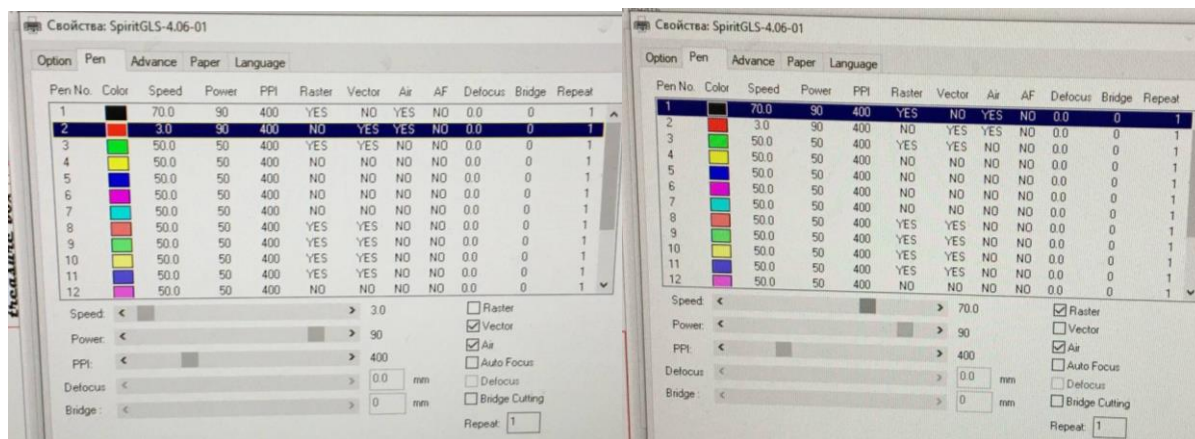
Свойства: SpiritGLS-4.06-01

Option | Pen | Advance | Paper | Language

| Pen No. | Color | Speed | Power | PPI | Raster | Vector | Air | AF | Defocus | Bridge | Repeat |
|---|---|---|---|---|---|---|---|---|---|---|---|
| 1 | | 70.0 | 90 | 400 | YES | NO | YES | NO | 0.0 | 0 | 1 |
| 2 | | 3.0 | 90 | 400 | NO | YES | YES | NO | 0.0 | 0 | 1 |
| 3 | | 50.0 | 50 | 400 | YES | YES | NO | NO | 0.0 | 0 | 1 |
| 4 | | 50.0 | 50 | 400 | NO | NO | NO | NO | 0.0 | 0 | 1 |
| 5 | | 50.0 | 50 | 400 | NO | NO | NO | NO | 0.0 | 0 | 1 |
| 6 | | 50.0 | 50 | 400 | NO | NO | NO | NO | 0.0 | 0 | 1 |
| 7 | | 50.0 | 50 | 400 | NO | NO | NO | NO | 0.0 | 0 | 1 |
| 8 | | 50.0 | 50 | 400 | YES | YES | NO | NO | 0.0 | 0 | 1 |
| 9 | | 50.0 | 50 | 400 | YES | YES | NO | NO | 0.0 | 0 | 1 |
| 10 | | 50.0 | 50 | 400 | YES | YES | NO | NO | 0.0 | 0 | 1 |
| 11 | | 50.0 | 50 | 400 | YES | YES | NO | NO | 0.0 | 0 | 1 |
| 12 | | 50.0 | 50 | 400 | NO | NO | NO | NO | 0.0 | 0 | 1 |

Speed: 3.0
Power: 90
PPI: 400
Defocus 0.0 mm
Bridge: 0 mm
Raster
☑ Vector
☑ Air
Auto Focus
Defocus
Bridge Cutting
Repeat: 1

Свойства: SpiritGLS-4.06-01

Option | Pen | Advance | Paper | Language

| Pen No. | Color | Speed | Power | PPI | Raster | Vector | Air | AF | Defocus | Bridge | Repeat |
|---|---|---|---|---|---|---|---|---|---|---|---|
| 1 | | 70.0 | 90 | 400 | YES | NO | YES | NO | 0.0 | 0 | 1 |
| 2 | | 3.0 | 90 | 400 | NO | YES | YES | NO | 0.0 | 0 | 1 |
| 3 | | 50.0 | 50 | 400 | YES | YES | NO | NO | 0.0 | 0 | 1 |
| 4 | | 50.0 | 50 | 400 | NO | NO | NO | NO | 0.0 | 0 | 1 |
| 5 | | 50.0 | 50 | 400 | NO | NO | NO | NO | 0.0 | 0 | 1 |
| 6 | | 50.0 | 50 | 400 | NO | NO | NO | NO | 0.0 | 0 | 1 |
| 7 | | 50.0 | 50 | 400 | NO | NO | NO | NO | 0.0 | 0 | 1 |
| 8 | | 50.0 | 50 | 400 | YES | YES | NO | NO | 0.0 | 0 | 1 |
| 9 | | 50.0 | 50 | 400 | YES | YES | NO | NO | 0.0 | 0 | 1 |
| 10 | | 50.0 | 50 | 400 | YES | YES | NO | NO | 0.0 | 0 | 1 |
| 11 | | 50.0 | 50 | 400 | YES | YES | NO | NO | 0.0 | 0 | 1 |
| 12 | | 50.0 | 50 | 400 | NO | NO | NO | NO | 0.0 | 0 | 1 |

Speed: 70.0
Power: 90
PPI: 400
Defocus 0.0 mm
Bridge: 0 mm
☑ Raster
Vector
☑ Air
Auto Focus
Defocus
Bridge Cutting
Repeat: 1